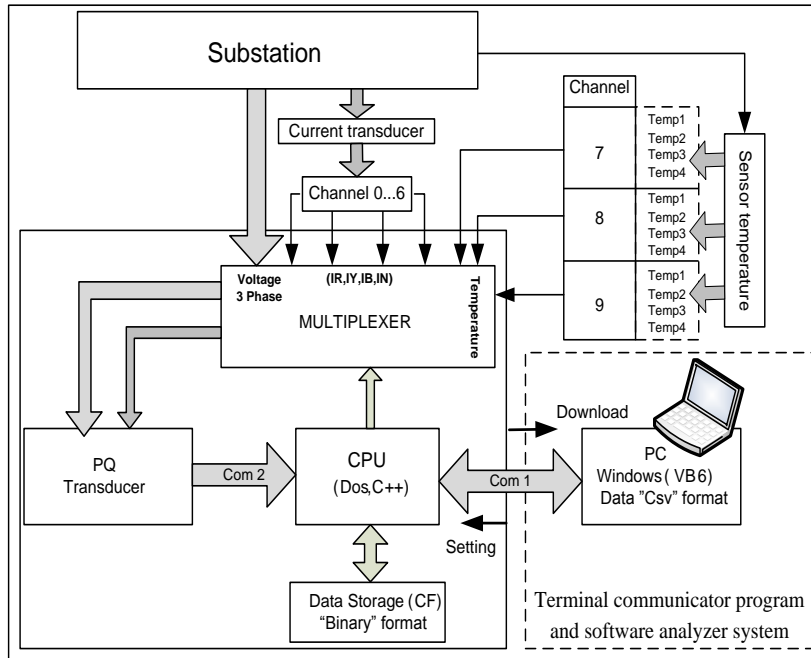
Substation

Current transducer

Channel 0...6

Channel

7

8

9

Temp1
Temp2
Temp3
Temp4

Temp1
Temp2
Temp3
Temp4

Temp1
Temp2
Temp3
Temp4

Sensor temperature

Voltage
3 Phase

(IR,IY,IB,IN)

Temperature

MULTIPLEXER

Download

PQ
Transducer

Com 2

CPU
(Dos,C++)

Com 1

PC
Windows( VB6)
Data "Csv" format

Setting

Data Storage (CF)
"Binary" format

Terminal communicator program
and software analyzer system